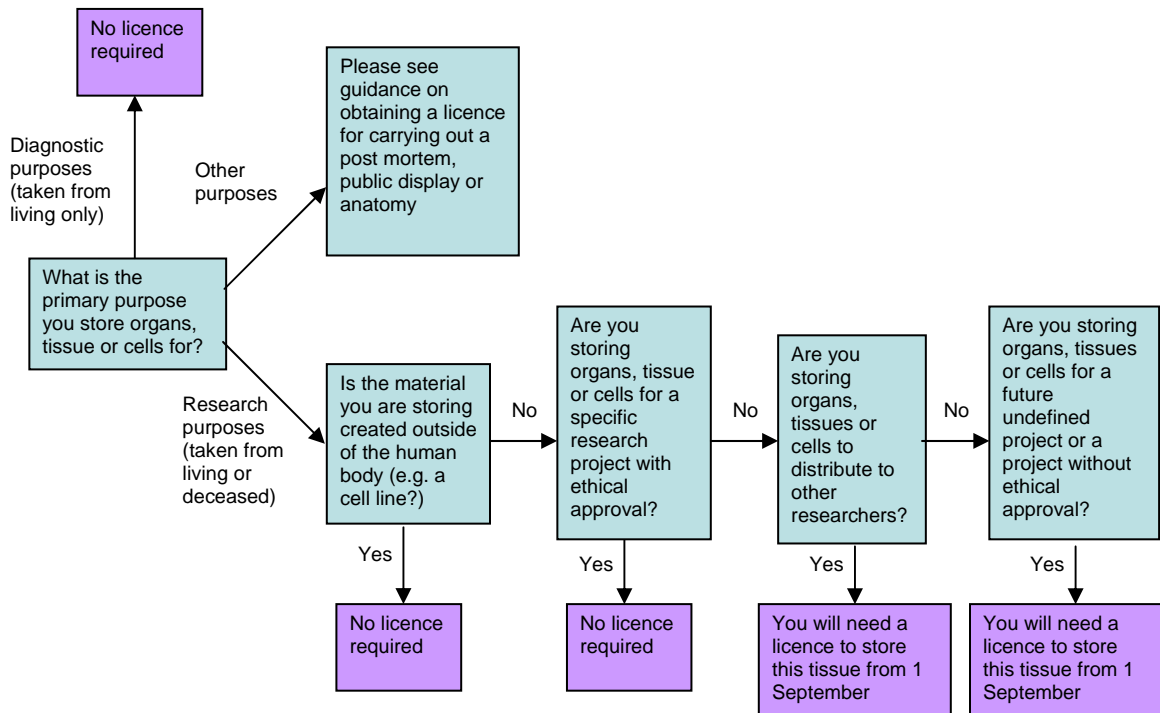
No licence required

Diagnostic purposes (taken from living only)

Other purposes

Please see guidance on obtaining a licence for carrying out a post mortem, public display or anatomy

What is the primary purpose you store organs, tissue or cells for?

Research purposes (taken from living or deceased)

Is the material you are storing created outside of the human body (e.g. a cell line?)

Yes

No licence required

No

Are you storing organs, tissue or cells for a specific research project with ethical approval?

Yes

No licence required

No

Are you storing organs, tissues or cells to distribute to other researchers?

Yes

You will need a licence to store this tissue from 1 September

No

Are you storing organs, tissues or cells for a future undefined project or a project without ethical approval?

Yes

You will need a licence to store this tissue from 1 September